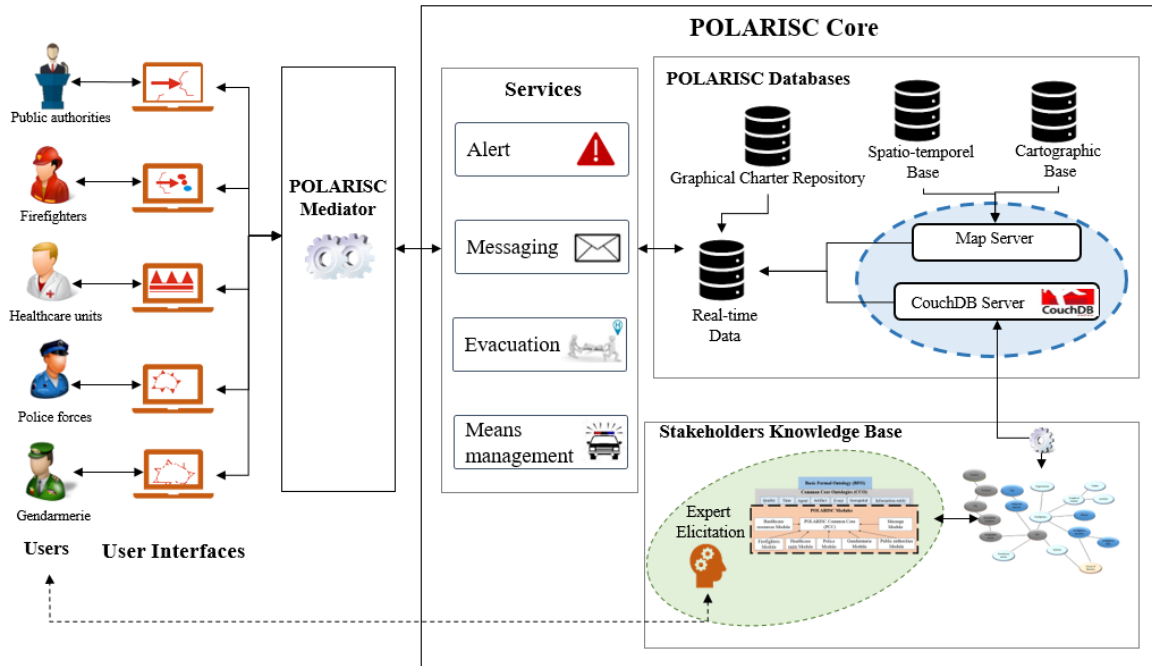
POLARISC Core

Public authorities

Firefighters

Healthcare units

Police forces

Gendarmerie

Users

User Interfaces

POLARISC Mediator

Services

Alert

Messaging

Evacuation

Means management

POLARISC Databases

Graphical Charter Repository

Spatio-temporel Base

Cartographic Base

Map Server

Real-time Data

CouchDB Server

CouchDB

Stakeholders Knowledge Base

Expert Elicitation

Basic Formal Ontology (BFO)

Common Core Ontologies (CCO)

POLARISC Modules

POLARISC Common Core (PCC)

Firefighters Module

Healthcare units Module

Police Module

Gendarmerie Module

Public authorities Module

Message Module